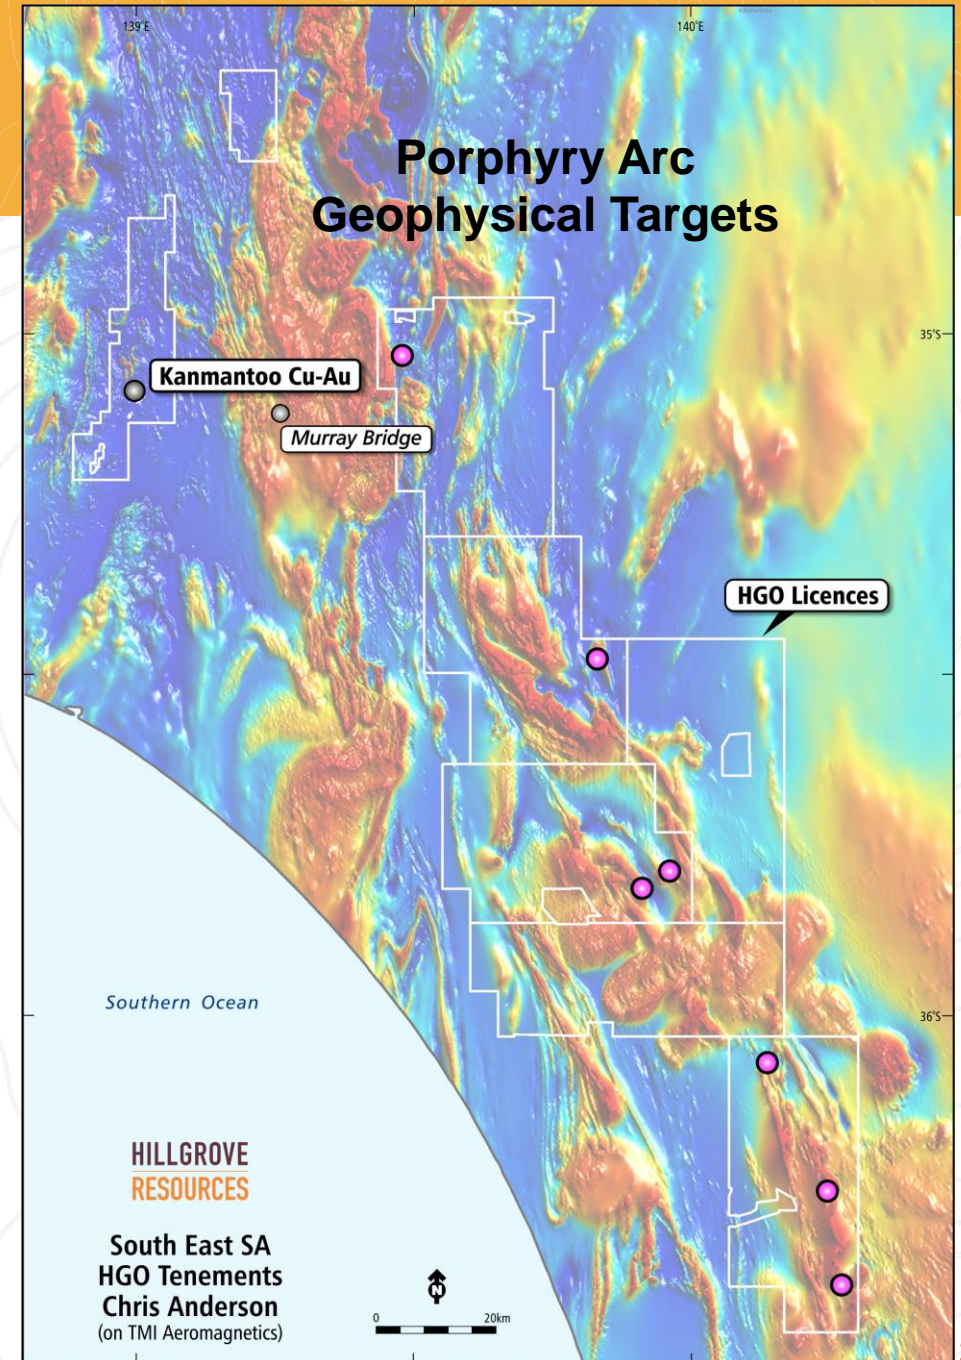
139°E

140°E

Porphyry Arc
Geophysical Targets

35°S

Kanmantoo Cu-Au

Murray Bridge

HGO Licences

Southern Ocean

36°S

HILLGROVE
RESOURCES

South East SA
HGO Tenements
Chris Anderson
(on TMI Aeromagnetics)

N

0

20km